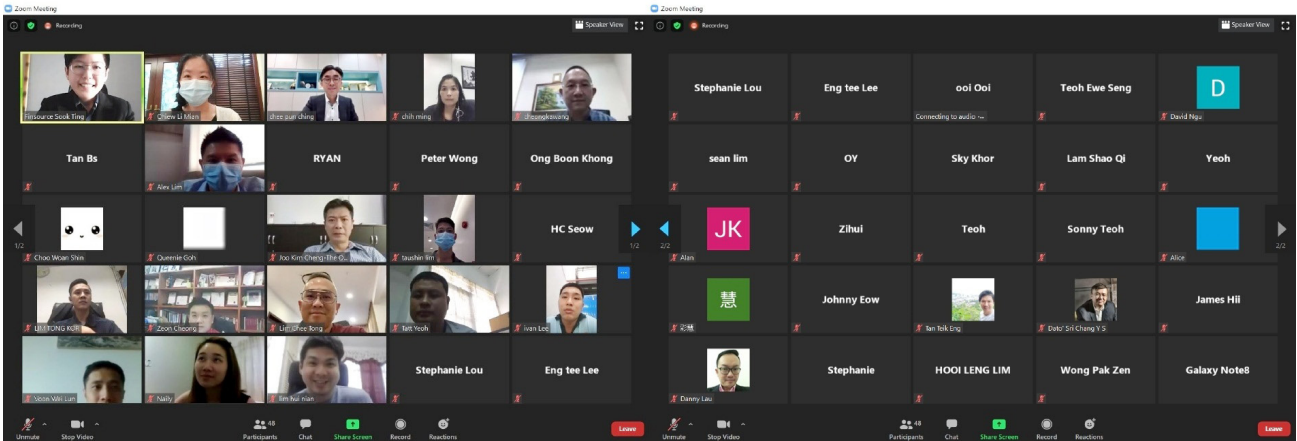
Zoom Meeting
Recording
Speaker View

Finsource Seok Ting
Chiew Li Mian
chee pun ching
chih ming
cheongkawang
Tan Bs
Alex Lim
RYAN
Peter Wong
Ong Boon Khong
Choo Woan Shin
Queenie Goh
Joo Kim Cheng-The O...
taushin lim
HC Seow
LIM TONG KOR
Zeon Cheong
Lim Chee Jong
Tatt Yeoh
ivan Lee
Voon Wai Lum
Naily
lim hui nian
Stephanie Lou
Eng tee Lee
1/2
1/2

Unmute
Stop Video
48
Participants
Chat
Share Screen
Record
Reactions
Leave

Zoom Meeting
Recording
Speaker View

Stephanie Lou
Eng tee Lee
ooi Ooi
Connecting to audio ...
Teoh Ewe Seng
D
David Ngu
sean lim
OY
Sky Khor
Lam Shao Qi
Yeoh
JK
Alan
Zihui
Teoh
Sonny Teoh
Alice
慧
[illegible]
Johnny Eow
Tan Teik Eng
Dato' Sri Chang Y S
James Hii
Danny Lau
Stephanie
HOOI LENG LIM
Wong Pak Zen
Galaxy Note8
2/2
2/2

Unmute
Stop Video
48
Participants
Chat
Share Screen
Record
Reactions
Leave